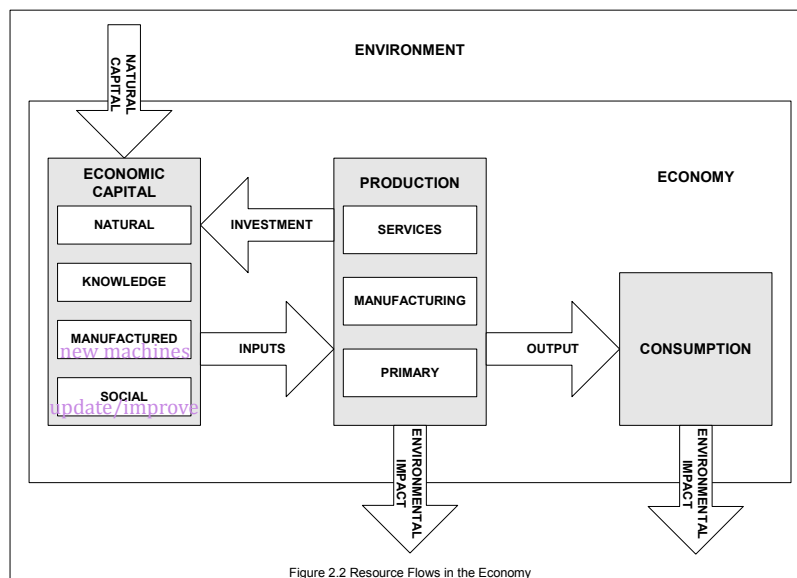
NATURAL CAPITAL

ENVIRONMENT

ECONOMIC CAPITAL

NATURAL

KNOWLEDGE

MANUFACTURED

new machines

SOCIAL

update/improve

INVESTMENT

INPUTS

PRODUCTION

SERVICES

MANUFACTURING

PRIMARY

ECONOMY

OUTPUT

CONSUMPTION

ENVIRONMENTAL IMPACT

ENVIRONMENTAL IMPACT

Figure 2.2 Resource Flows in the Economy